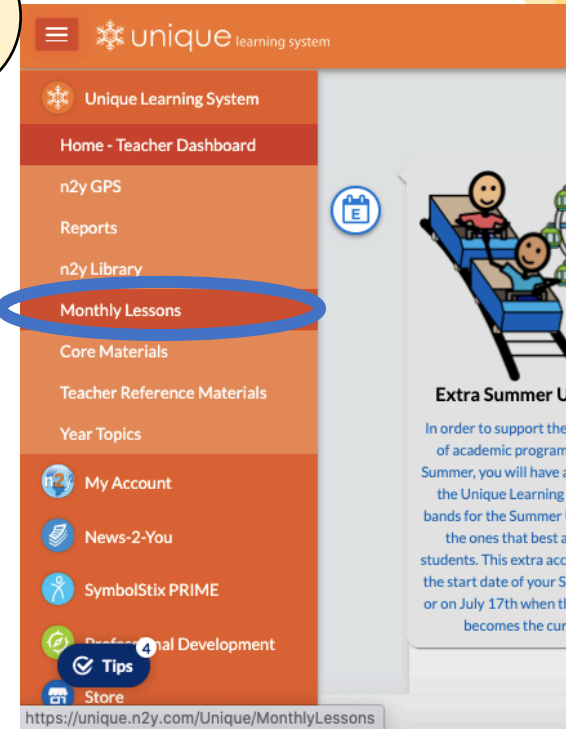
unique learning system

Unique Learning System
Home - Teacher Dashboard
n2y GPS
Reports
n2y Library
Monthly Lessons
Core Materials
Teacher Reference Materials
Year Topics
My Account
News-2-You
SymbolStix PRIME
Profess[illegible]nal Development
Tips 4
Store

E

Extra Summer U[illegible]

In order to support the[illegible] of academic program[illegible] Summer, you will have a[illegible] the Unique Learning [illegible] bands for the Summer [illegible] the ones that best a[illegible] students. This extra acc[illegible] the start date of your S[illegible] or on July 17th when th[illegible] becomes the cur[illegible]

https://unique.n2y.com/Unique/MonthlyLessons